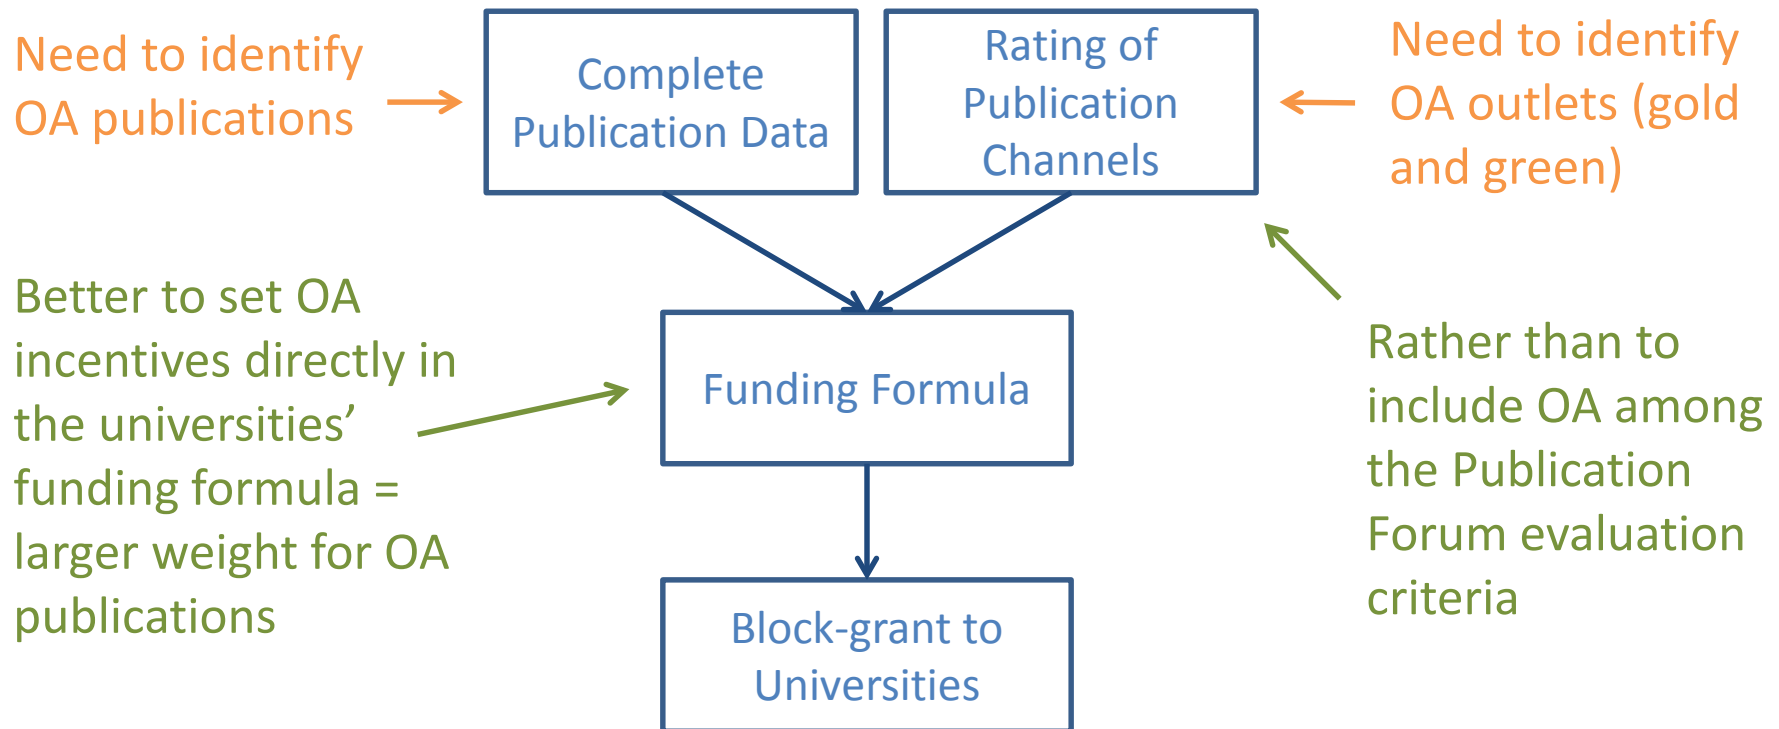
Need to identify OA publications

Complete Publication Data

Rating of Publication Channels

Need to identify OA outlets (gold and green)

Better to set OA incentives directly in the universities' funding formula = larger weight for OA publications

Funding Formula

Rather than to include OA among the Publication Forum evaluation criteria

Block-grant to Universities